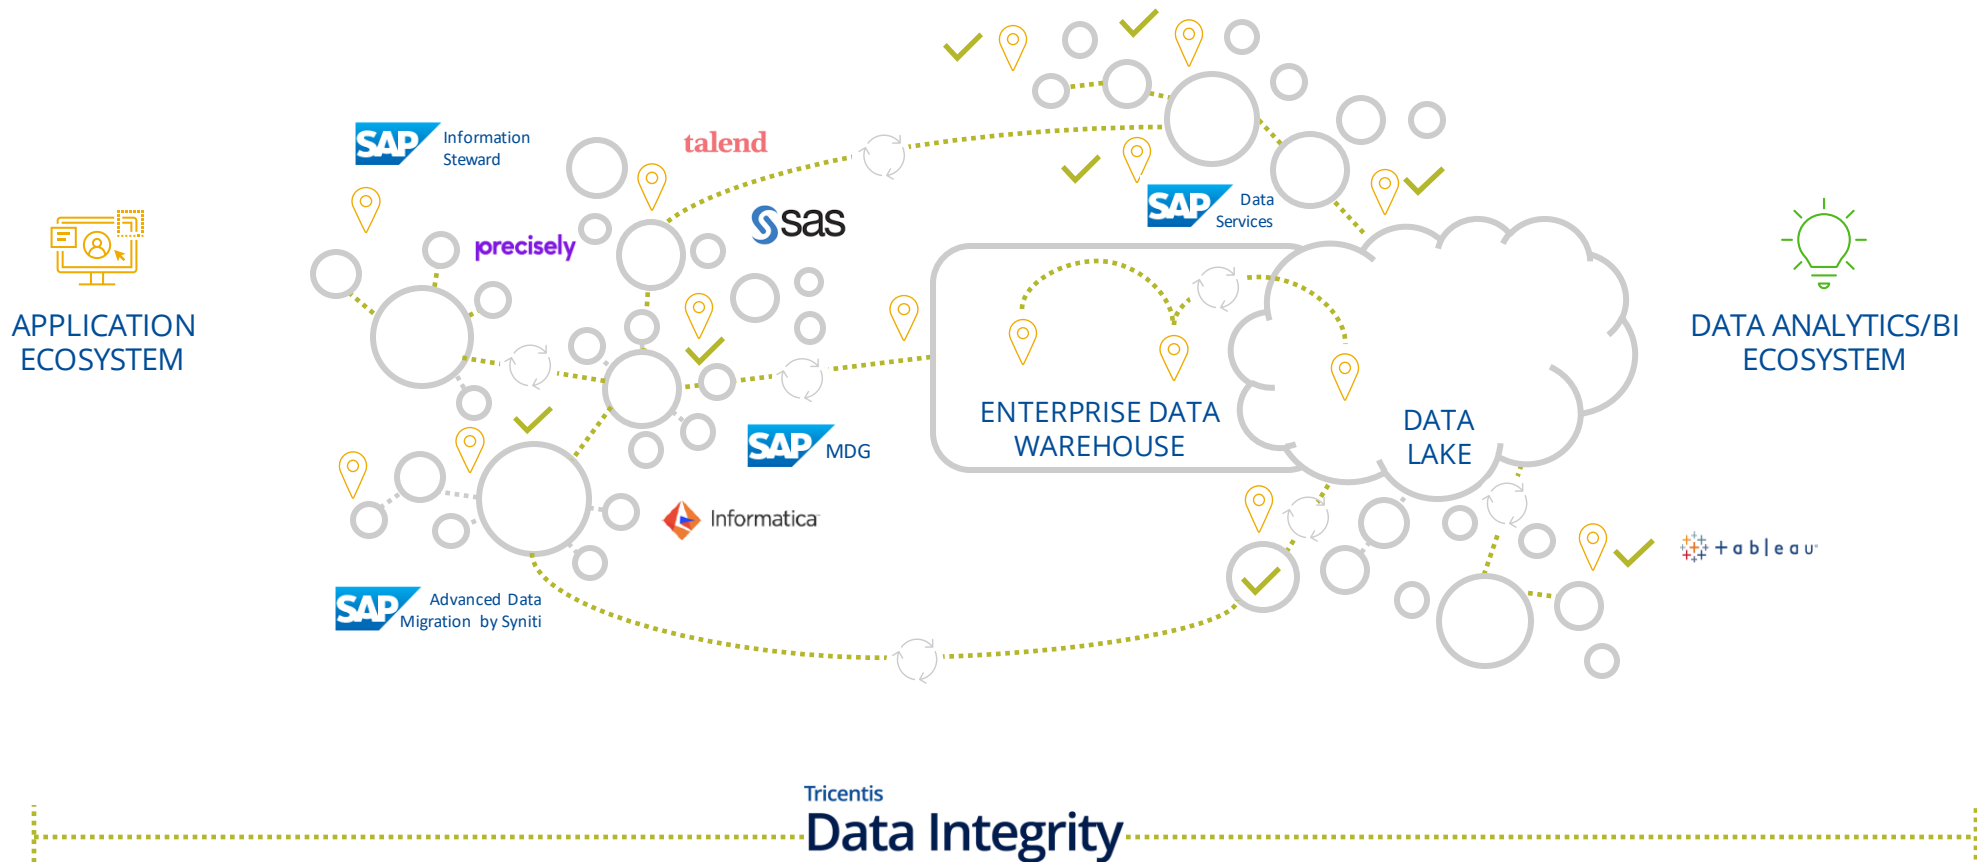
APPLICATION ECOSYSTEM

SAP Information Steward

talend

precisely

sas

SAP Data Services

SAP MDG

Informatica

SAP Advanced Data Migration by Syniti

ENTERPRISE DATA WAREHOUSE

DATA LAKE

DATA ANALYTICS/BI ECOSYSTEM

tableau

Tricentis
Data Integrity